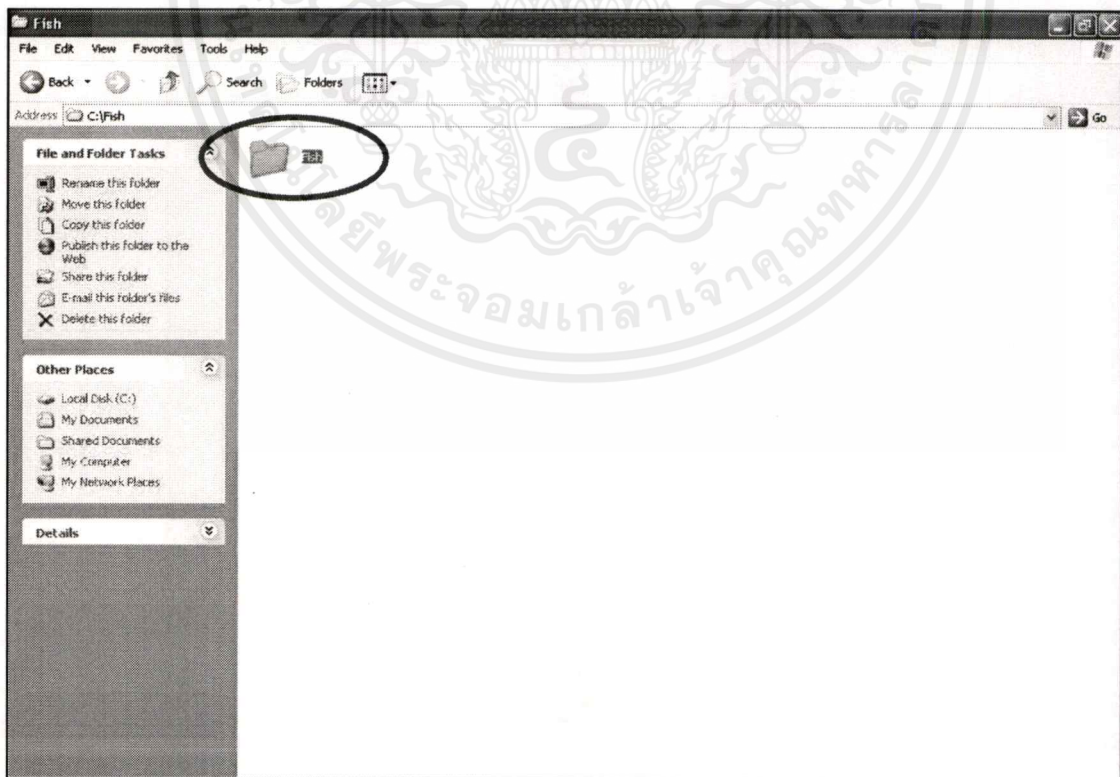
Fish

File Edit View Favorites Tools Help

Back Search Folders

Address C:\Fish

Go

File and Folder Tasks

Rename this folder
Move this folder
Copy this folder
Publish this folder to the Web
Share this folder
E-mail this folder's files
Delete this folder

Other Places

Local Disk (C:)
My Documents
Shared Documents
My Computer
My Network Places

Details

Fish

ระจอมเกล้าเจ้าคุณทหาร